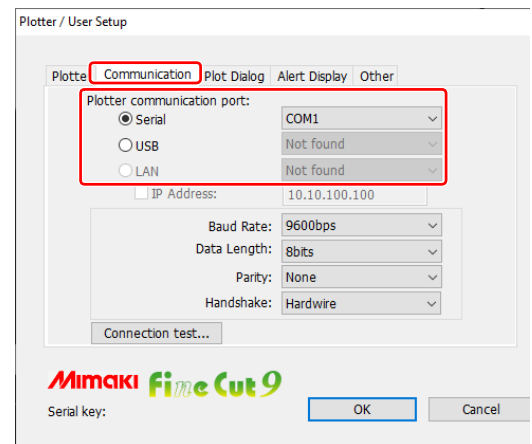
Plotter / User Setup

Plotte Communication Plot Dialog Alert Display Other

Plotter communication port:
Serial COM1
USB Not found
LAN Not found
IP Address: 10.10.100.100

Baud Rate: 9600bps
Data Length: 8bits
Parity: None
Handshake: Hardwire

Connection test...

Mimaki FineCut9

Serial key:

OK

Cancel